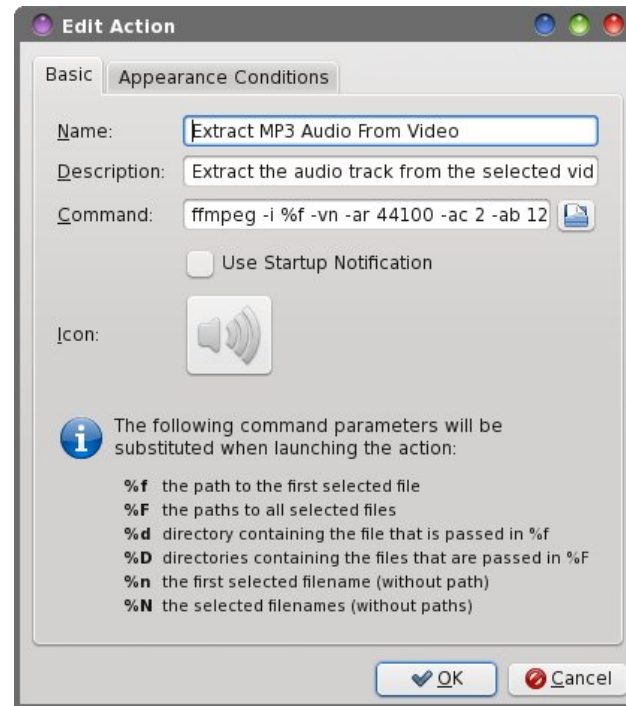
Edit Action

Basic | Appearance Conditions

Name: Extract MP3 Audio From Video

Description: Extract the audio track from the selected vid

Command: ffmpeg -i %f -vn -ar 44100 -ac 2 -ab 12

Use Startup Notification

Icon:

The following command parameters will be substituted when launching the action:

%f the path to the first selected file
%F the paths to all selected files
%d directory containing the file that is passed in %f
%D directories containing the files that are passed in %F
%n the first selected filename (without path)
%N the selected filenames (without paths)

OK | Cancel